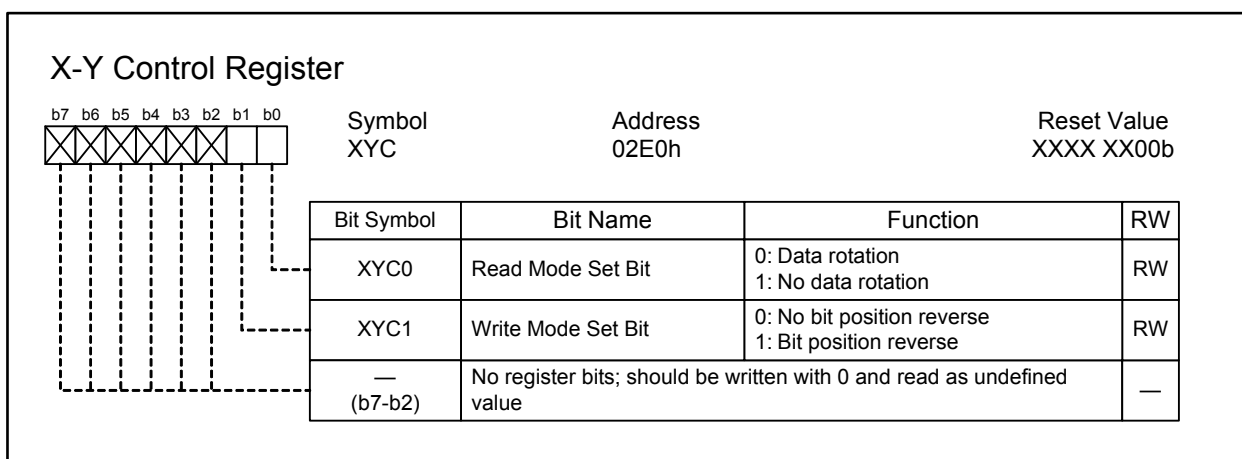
X-Y Control Register

b7 b6 b5 b4 b3 b2 b1 b0

Symbol
XYC

Address
02E0h

Reset Value
XXXX XX00b

| Bit Symbol | Bit Name | Function | RW |
|---|---|---|---|
| XYC0 | Read Mode Set Bit | 0: Data rotation<br>1: No data rotation | RW |
| XYC1 | Write Mode Set Bit | 0: No bit position reverse<br>1: Bit position reverse | RW |
| —<br>(b7-b2) | No register bits; should be written with 0 and read as undefined value | | — |